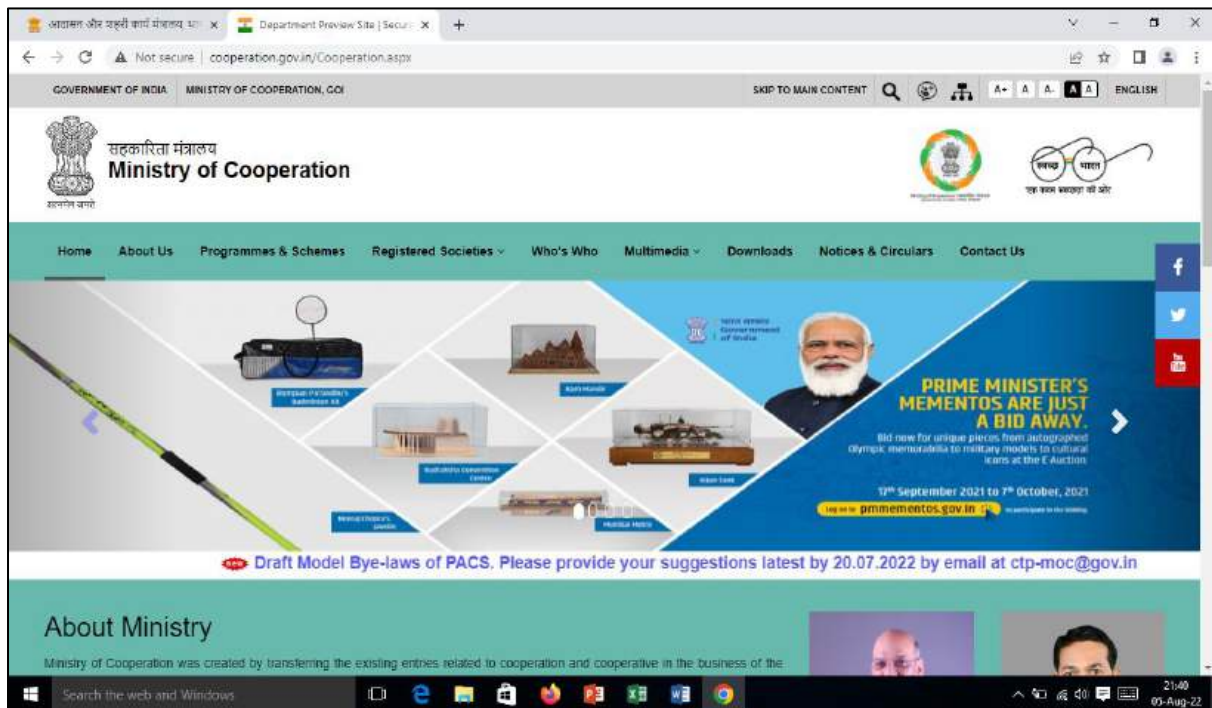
आवासन और शहरी कार्य मंत्रालय ×
Department Preview Site | Secur ×
+

Not secure | cooperation.gov.in/Cooperation.aspx

GOVERNMENT OF INDIA   MINISTRY OF COOPERATION, GOI

SKIP TO MAIN CONTENT   A+ A A- A A   ENGLISH

सत्यमेव जयते

सहकारिता मंत्रालय
Ministry of Cooperation

स्वच्छ भारत
एक कदम स्वच्छता की ओर

Home   About Us   Programmes & Schemes   Registered Societies   Who's Who   Multimedia   Downloads   Notices & Circulars   Contact Us

भारत सरकार Government of India

PRIME MINISTER'S MEMENTOS ARE JUST A BID AWAY.
Bid now for unique pieces from autographed Olympic memorabilia to military models to cultural icons at the E-Auction

$12^{th}$ September 2021 to $7^{th}$ October, 2021

Log on to pmmementos.gov.in to participate in the bidding

new Draft Model Bye-laws of PACS. Please provide your suggestions latest by 20.07.2022 by email at ctp-moc@gov.in

About Ministry

Ministry of Cooperation was created by transferring the existing entries related to cooperation and cooperative in the business of the

Search the web and Windows

21:40
05-Aug-22